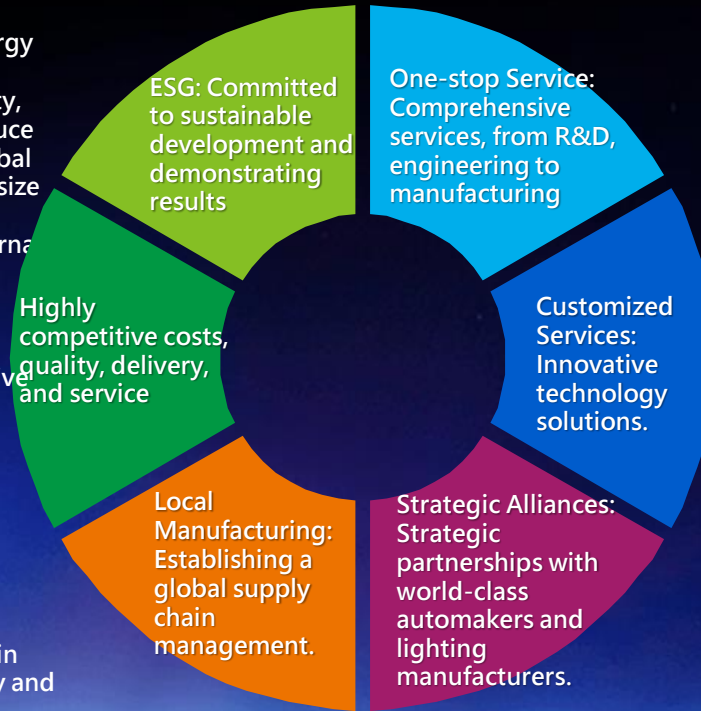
rgy

ry,
uce
bal
size

rna

ve

in
y and

ESG: Committed to sustainable development and demonstrating results

One-stop Service: Comprehensive services, from R&D, engineering to manufacturing

Customized Services: Innovative technology solutions.

Strategic Alliances: Strategic partnerships with world-class automakers and lighting manufacturers.

Local Manufacturing: Establishing a global supply chain management.

Highly competitive costs, quality, delivery, and service